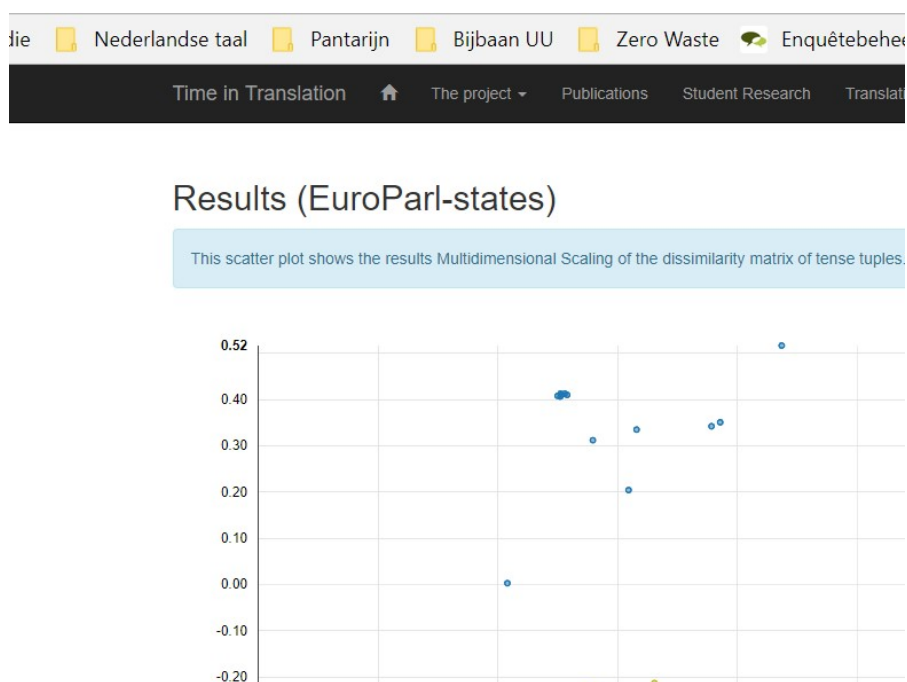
die Nederlandse taal Pantarijn Bijbaan UU Zero Waste Enquêtebehee

Time in Translation The project Publications Student Research Translati

Results (EuroParl-states)

This scatter plot shows the results Multidimensional Scaling of the dissimilarity matrix of tense tuples.

0.52
0.40
0.30
0.20
0.10
0.00
-0.10
-0.20